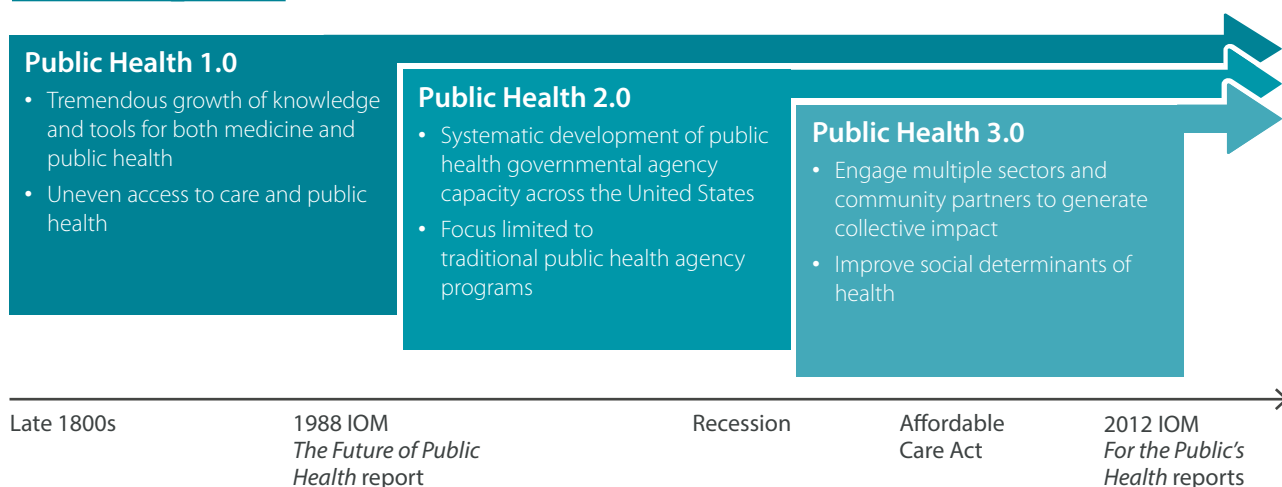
**Public Health 1.0**

- Tremendous growth of knowledge and tools for both medicine and public health
- Uneven access to care and public health

**Public Health 2.0**

- Systematic development of public health governmental agency capacity across the United States
- Focus limited to traditional public health agency programs

**Public Health 3.0**

- Engage multiple sectors and community partners to generate collective impact
- Improve social determinants of health

Late 1800s

1988 IOM *The Future of Public Health* report

Recession

Affordable Care Act

2012 IOM *For the Public's Health* reports